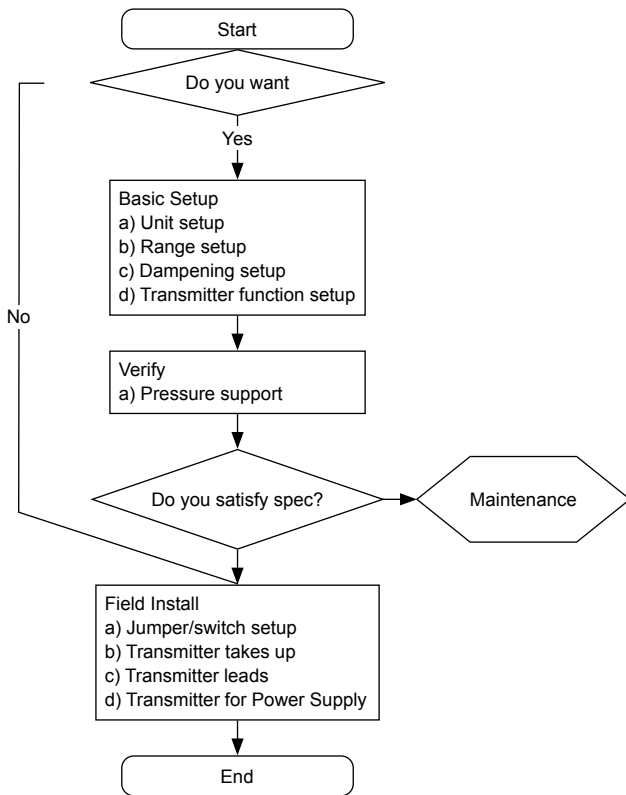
Start

Do you want

Yes

No

Basic Setup
a) Unit setup
b) Range setup
c) Dampening setup
d) Transmitter function setup

Verify
a) Pressure support

Do you satisfy spec?

Maintenance

Field Install
a) Jumper/switch setup
b) Transmitter takes up
c) Transmitter leads
d) Transmitter for Power Supply

End